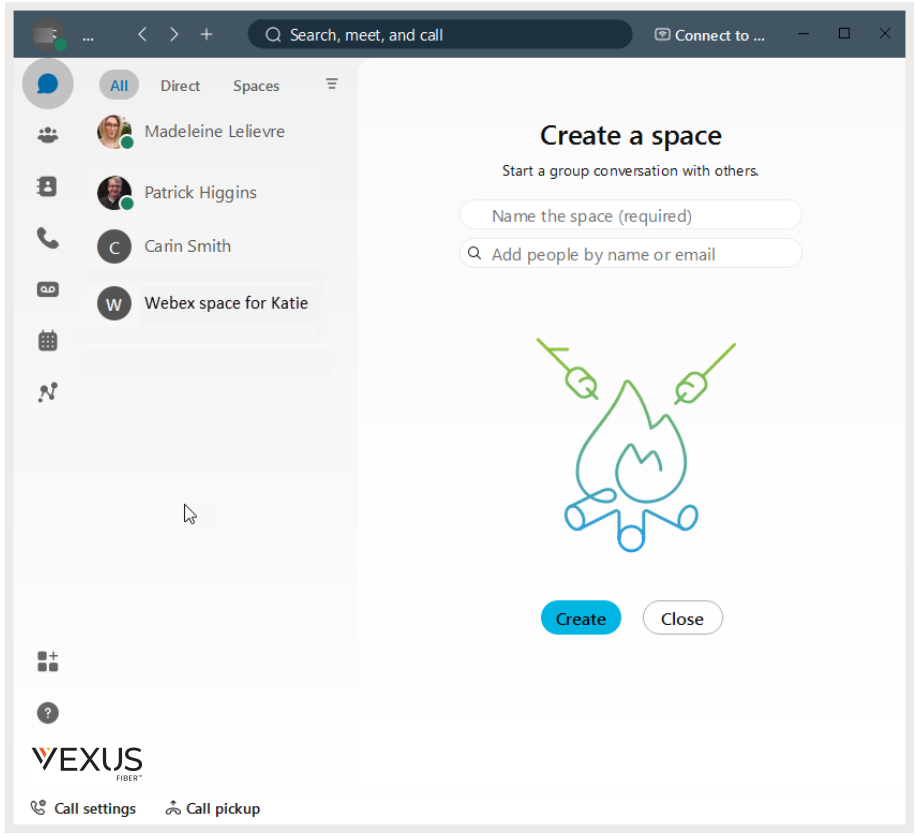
...

Search, meet, and call

Connect to ...

All Direct Spaces

Madeleine Lelievre

Patrick Higgins

C Carin Smith

W Webex space for Katie

Create a space

Start a group conversation with others.

Name the space (required)

Add people by name or email

Create Close

VEXUS FIBER™

Call settings Call pickup